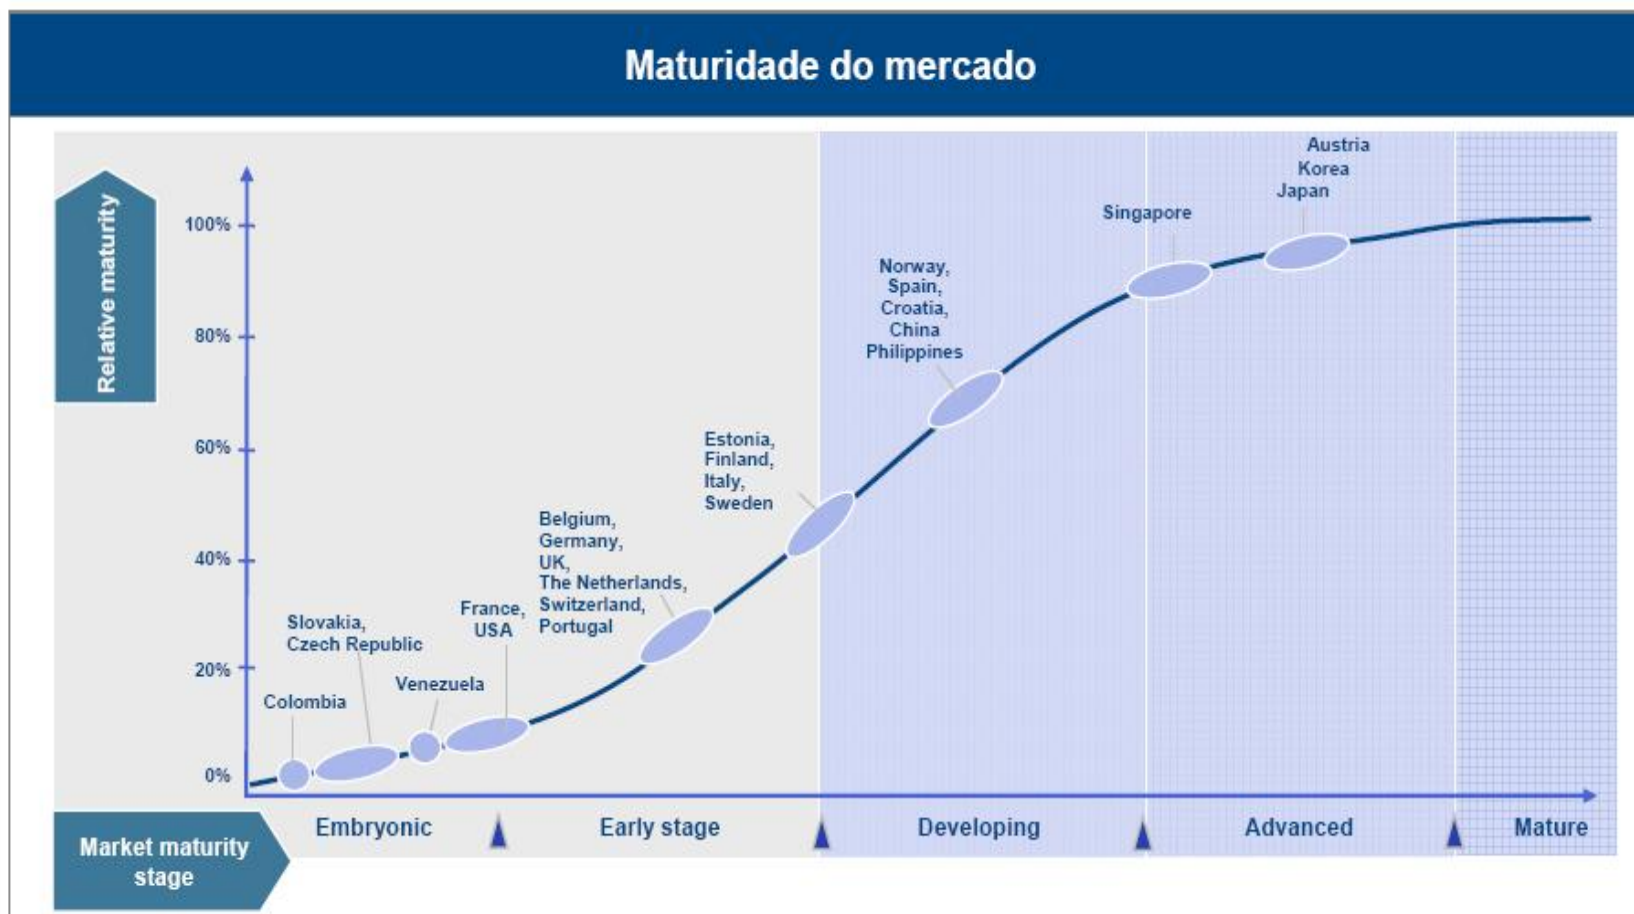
Maturidade do mercado

Relative maturity

100%
80%
60%
40%
20%
0%

Colombia
Slovakia, Czech Republic
Venezuela
France, USA
Belgium, Germany, UK, The Netherlands, Switzerland, Portugal
Estonia, Finland, Italy, Sweden
Norway, Spain, Croatia, China Philippines
Singapore
Austria
Korea
Japan

Market maturity stage

Embryonic
Early stage
Developing
Advanced
Mature